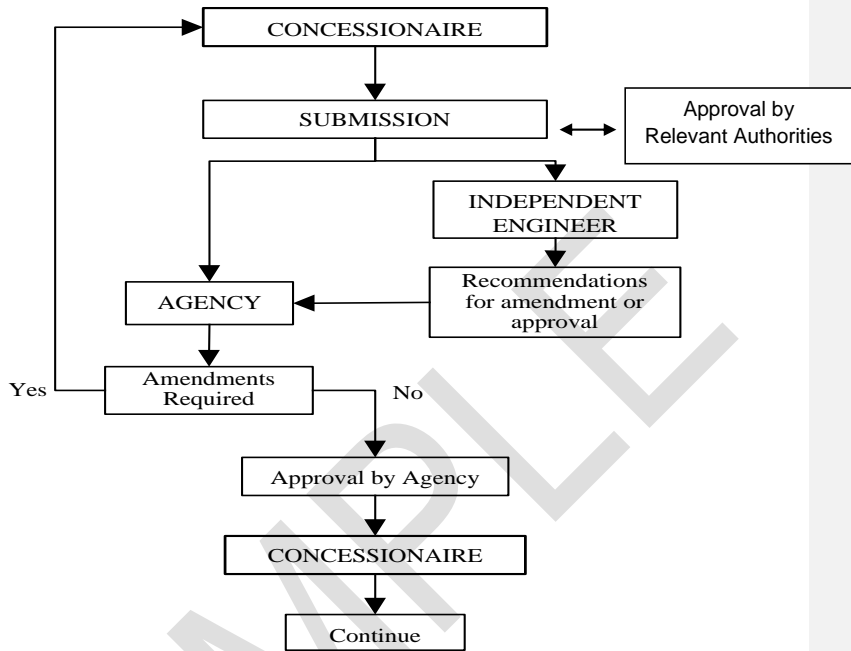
CONCESSIONAIRE

SUBMISSION

Approval by Relevant Authorities

INDEPENDENT ENGINEER

AGENCY

Recommendations for amendment or approval

Yes

Amendments Required

No

Approval by Agency

CONCESSIONAIRE

Continue

SAMPLE